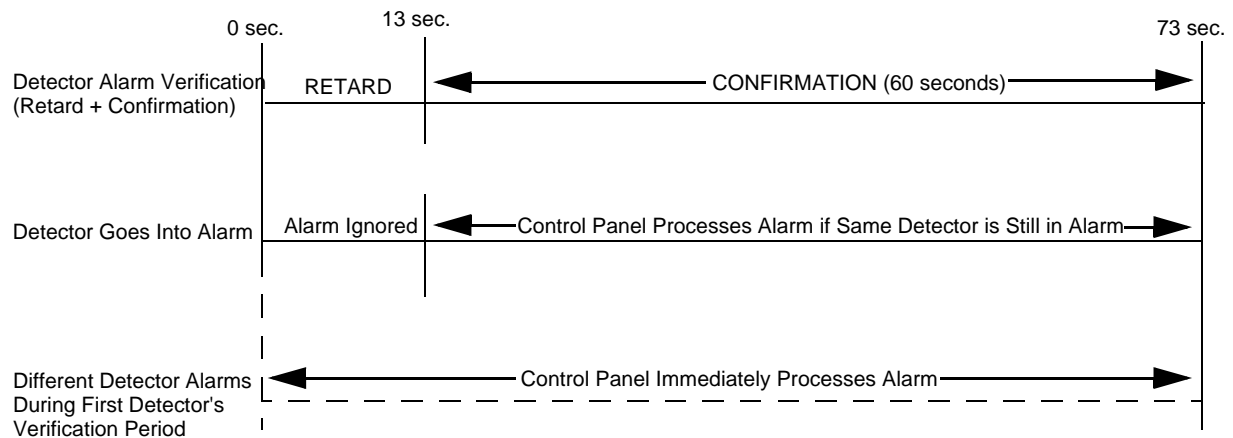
0 sec.

13 sec.

73 sec.

Detector Alarm Verification (Retard + Confirmation)

RETARD

CONFIRMATION (60 seconds)

Detector Goes Into Alarm

Alarm Ignored

Control Panel Processes Alarm if Same Detector is Still in Alarm

Different Detector Alarms During First Detector's Verification Period

Control Panel Immediately Processes Alarm